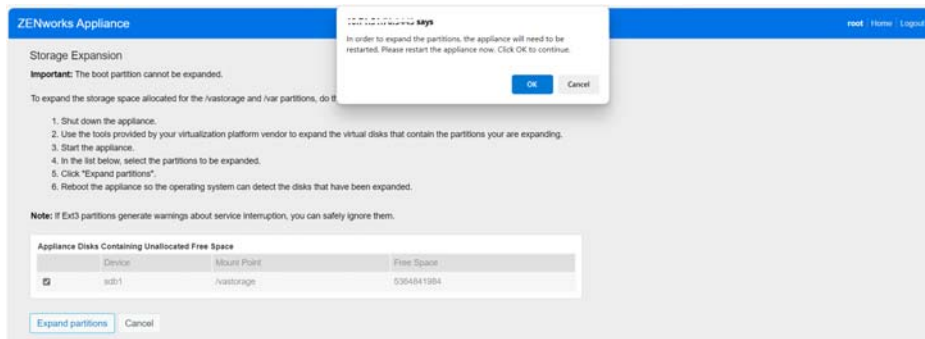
ZENworks Appliance

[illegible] says

In order to expand the partitions, the appliance will need to be restarted. Please restart the appliance now. Click OK to continue.

OK Cancel

root Home Logout

Storage Expansion

Important: The boot partition cannot be expanded.

To expand the storage space allocated for the /vastorage and /var partitions, do th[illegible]

1. Shut down the appliance.
2. Use the tools provided by your virtualization platform vendor to expand the virtual disks that contain the partitions your are expanding.
3. Start the appliance.
4. In the list below, select the partitions to be expanded.
5. Click "Expand partitions".
6. Reboot the appliance so the operating system can detect the disks that have been expanded.

Note: If Ext3 partitions generate warnings about service interruption, you can safely ignore them.

Appliance Disks Containing Unallocated Free Space

| | Device | Mount Point | Free Space |
|---|---|---|---|
| ☑ | sdb1 | /vastorage | 5364841984 |

Expand partitions Cancel